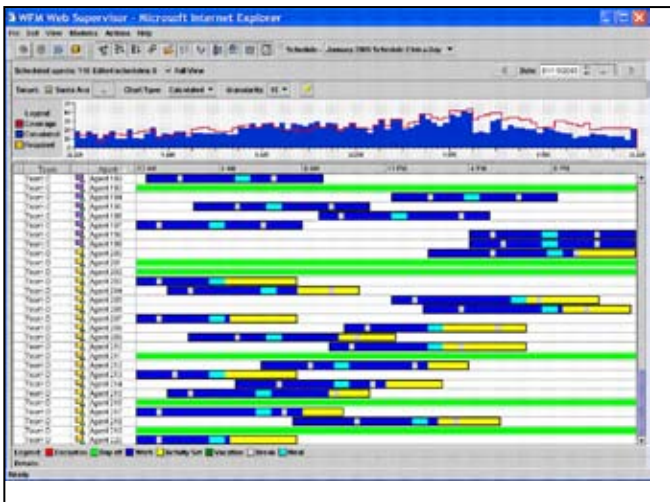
WFM Web Supervisor - Microsoft Internet Explorer

File Edit View Modules Actions Help

Schedule - January 2005 Schedule Clm a Day

Scheduled agents: 118 Edited schedules 0 Full View

Date

Smart: Santa Ana Chart Type: Calculated Granularity: 15

Legend
Coverage
Calculated
Required

Team Agent

Team C Agent 193
Team C Agent 194
Team C Agent 195
Team C Agent 196
Team C Agent 197
Team C Agent 198
Team C Agent 199
Team D Agent 200
Team D Agent 201
Team D Agent 202
Team D Agent 203
Team D Agent 204
Team D Agent 205
Team D Agent 206
Team D Agent 207
Team D Agent 208
Team D Agent 209
Team D Agent 210
Team D Agent 211
Team D Agent 212
Team D Agent 213
Team D Agent 214
Team D Agent 215
Team D Agent 216
Team D Agent 217
Team D Agent 218
Team D Agent 219
Team D Agent 220

Legend: Exception Day off Work Activity Set Vacation Break Meal

Details:

Ready